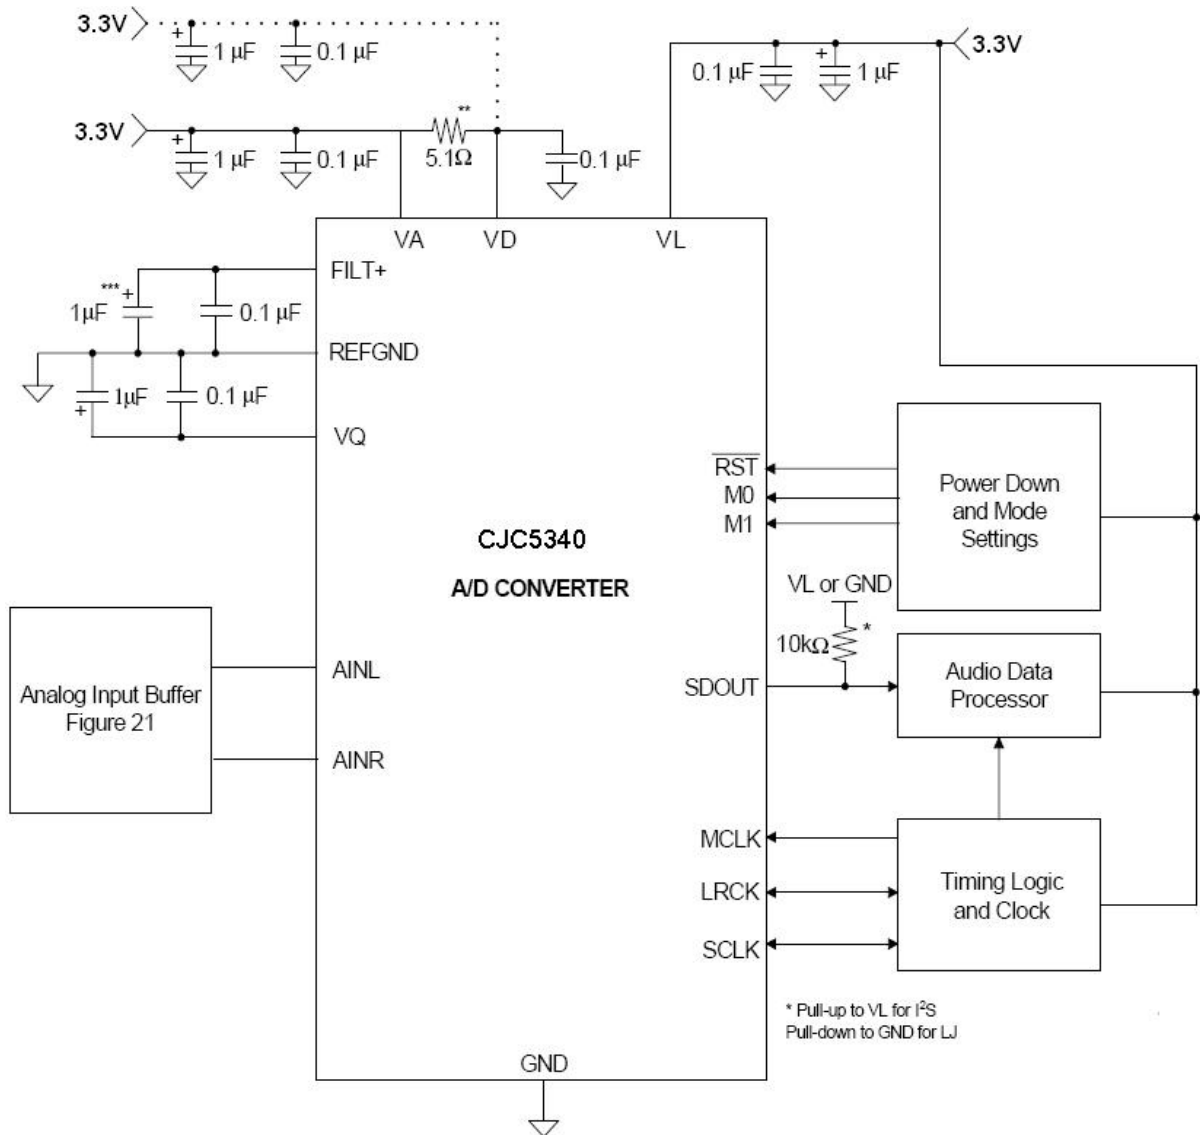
3.3V
+
1 µF
0.1 µF

3.3V
+
1 µF
0.1 µF
**
5.1Ω
0.1 µF

0.1 µF
+
1 µF
3.3V

VA
VD
VL

FILT+
***
+
1µF
0.1 µF
REFGND
1µF
+
0.1 µF
VQ

$\overline{RST}$
M0
M1

Power Down and Mode Settings

CJC5340
A/D CONVERTER

VL or GND
10kΩ
*

Analog Input Buffer Figure 21

AINL
AINR

SDOUT

Audio Data Processor

MCLK
LRCK
SCLK

Timing Logic and Clock

* Pull-up to VL for I$^2$S
Pull-down to GND for LJ

GND